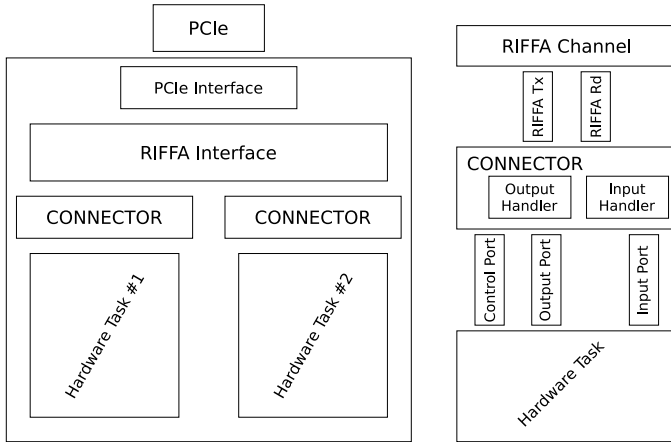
PCIe

PCIe Interface

RIFFA Interface

CONNECTOR

CONNECTOR

Hardware Task #1

Hardware Task #2

RIFFA Channel

RIFFA Tx

RIFFA Rd

CONNECTOR

Output Handler

Input Handler

Control Port

Output Port

Input Port

Hardware Task